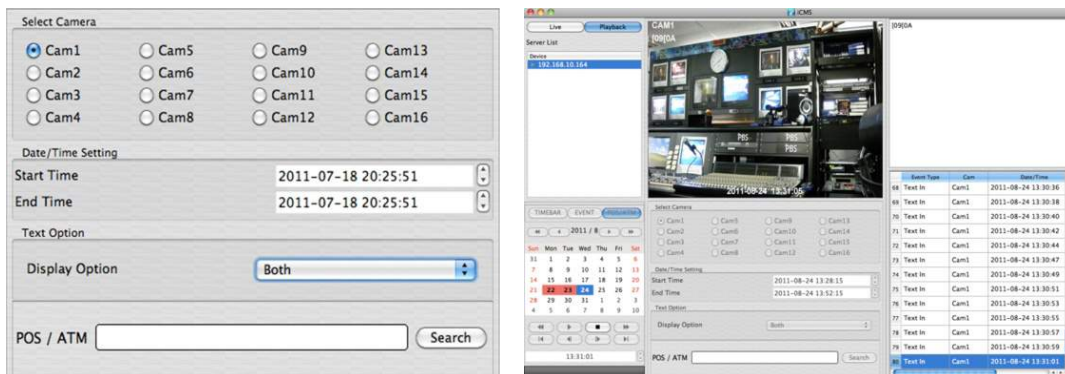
Select Camera

Cam1 Cam5 Cam9 Cam13
Cam2 Cam6 Cam10 Cam14
Cam3 Cam7 Cam11 Cam15
Cam4 Cam8 Cam12 Cam16

Date/Time Setting

Start Time 2011-07-18 20:25:51
End Time 2011-07-18 20:25:51

Text Option

Display Option Both

POS / ATM Search

iCMS

Live Playback

Server List

Device
192.168.10.164

CAM1
[09]0A

PBS
PBS

2011-08-24 13:31:05

[09]0A

TIMEBAR EVENT

2011 / 8

| Sun | Mon | Tue | Wed | Thu | Fri | Sat |
|---|---|---|---|---|---|---|
| 31 | 1 | 2 | 3 | 4 | 5 | 6 |
| 7 | 8 | 9 | 10 | 11 | 12 | 13 |
| 14 | 15 | 16 | 17 | 18 | 19 | 20 |
| 21 | 22 | 23 | 24 | 25 | 26 | 27 |
| 28 | 29 | 30 | 31 | 1 | 2 | 3 |
| 4 | 5 | 6 | 7 | 8 | 9 | 10 |

13:31:01

Select Camera
Cam1 Cam5 Cam9 Cam13
Cam2 Cam6 Cam10 Cam14
Cam3 Cam7 Cam11 Cam15
Cam4 Cam8 Cam12 Cam16

Date/Time Setting
Start Time 2011-08-24 13:28:15
End Time 2011-08-24 13:52:15

Text Option
Display Option Both

POS / ATM Search

| | Event Type | Cam | Date/Time |
|---|---|---|---|
| 68 | Text In | Cam1 | 2011-08-24 13:30:36 |
| 69 | Text In | Cam1 | 2011-08-24 13:30:38 |
| 70 | Text In | Cam1 | 2011-08-24 13:30:40 |
| 71 | Text In | Cam1 | 2011-08-24 13:30:42 |
| 72 | Text In | Cam1 | 2011-08-24 13:30:44 |
| 73 | Text In | Cam1 | 2011-08-24 13:30:47 |
| 74 | Text In | Cam1 | 2011-08-24 13:30:49 |
| 75 | Text In | Cam1 | 2011-08-24 13:30:51 |
| 76 | Text In | Cam1 | 2011-08-24 13:30:53 |
| 77 | Text In | Cam1 | 2011-08-24 13:30:55 |
| 78 | Text In | Cam1 | 2011-08-24 13:30:57 |
| 79 | Text In | Cam1 | 2011-08-24 13:30:59 |
| 80 | Text In | Cam1 | 2011-08-24 13:31:01 |